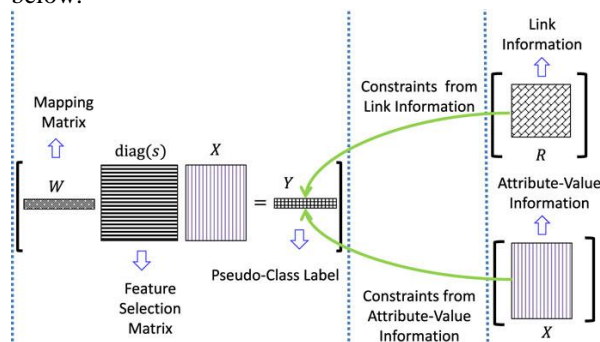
below:

Mapping Matrix

$W$

diag($s$)

Feature Selection Matrix

$X$

$=$

$Y$

Pseudo-Class Label

Constraints from Link Information

Constraints from Attribute-Value Information

Link Information

$R$

Attribute-Value Information

$X$